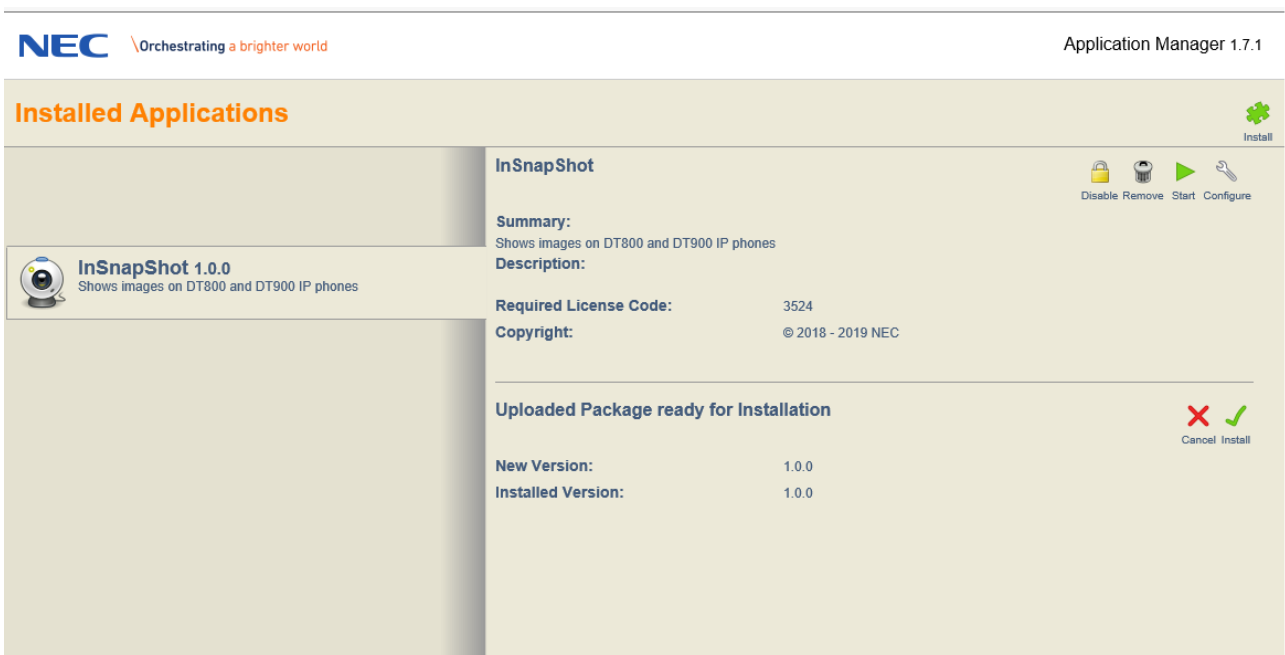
NEC \Orchestrating a brighter world

Application Manager 1.7.1

Installed Applications

Install

InSnapShot 1.0.0
Shows images on DT800 and DT900 IP phones

InSnapShot

Disable Remove Start Configure

Summary:
Shows images on DT800 and DT900 IP phones
Description:

Required License Code: 3524
Copyright: © 2018 - 2019 NEC

Uploaded Package ready for Installation

Cancel Install

New Version: 1.0.0
Installed Version: 1.0.0